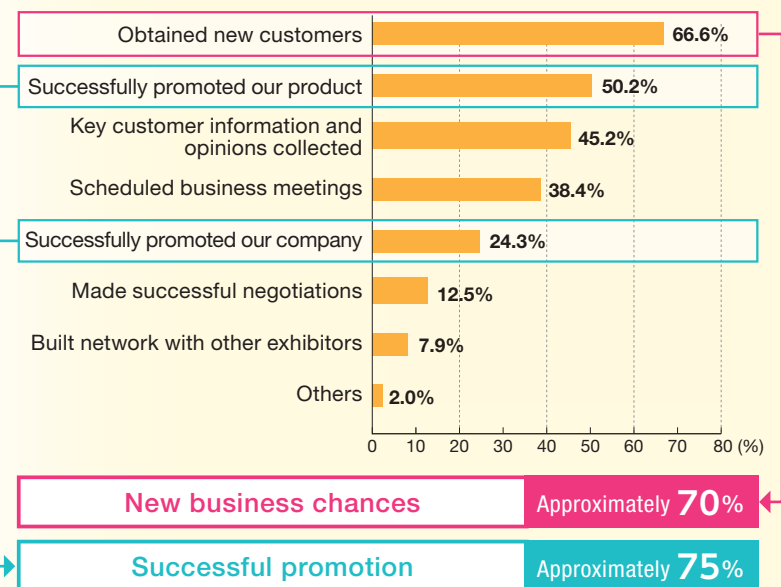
Obtained new customers 66.6%

Successfully promoted our product 50.2%

Key customer information and opinions collected 45.2%

Scheduled business meetings 38.4%

Successfully promoted our company 24.3%

Made successful negotiations 12.5%

Built network with other exhibitors 7.9%

Others 2.0%

0 10 20 30 40 50 60 70 80 (%)

New business chances | Approximately 70%

Successful promotion | Approximately 75%